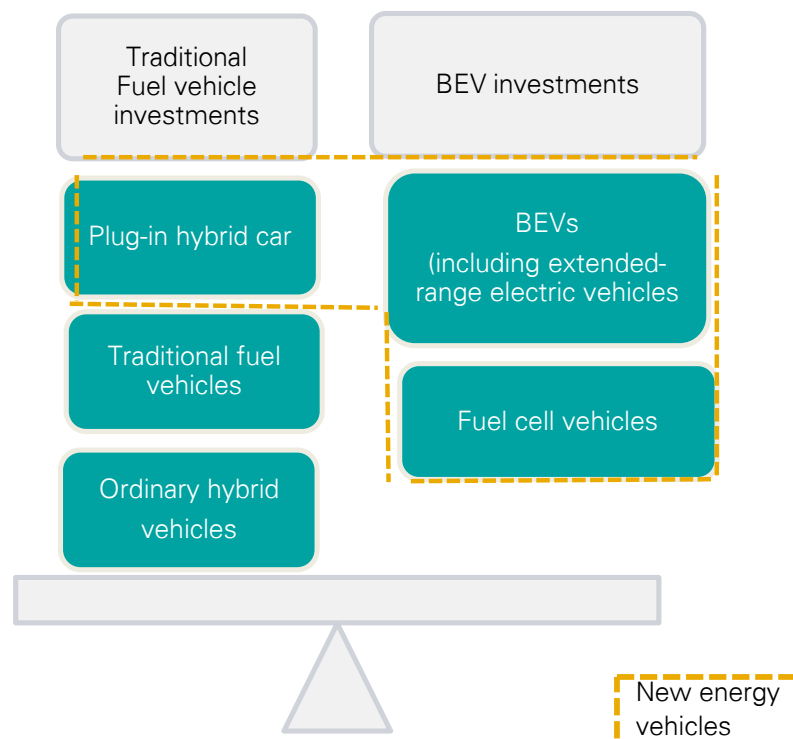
Traditional Fuel vehicle investments

BEV investments

Plug-in hybrid car

BEVs (including extended-range electric vehicles

Traditional fuel vehicles

Fuel cell vehicles

Ordinary hybrid vehicles

New energy vehicles